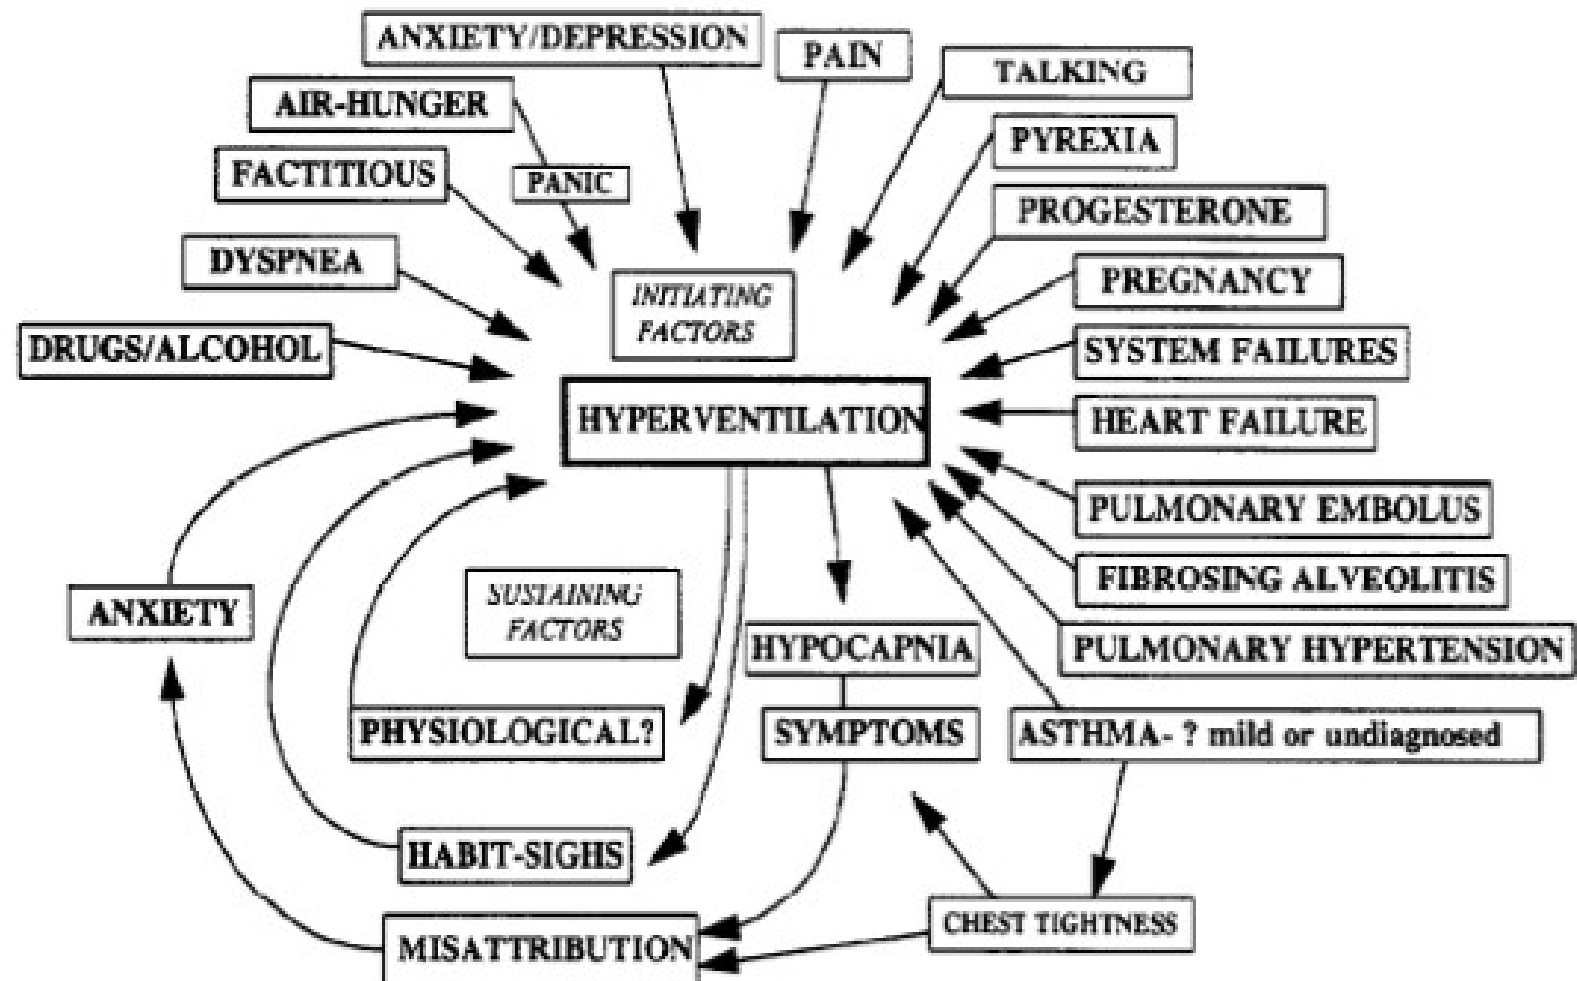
ANXIETY/DEPRESSION

PAIN

TALKING

AIR-HUNGER

PYREXIA

FACTITIOUS

PANIC

PROGESTERONE

DYSPNEA

INITIATING FACTORS

PREGNANCY

DRUGS/ALCOHOL

SYSTEM FAILURES

HYPERVENTILATION

HEART FAILURE

PULMONARY EMBOLUS

FIBROSING ALVEOLITIS

ANXIETY

SUSTAINING FACTORS

HYPOCAPNIA

PULMONARY HYPERTENSION

PHYSIOLOGICAL?

SYMPTOMS

ASTHMA- ? mild or undiagnosed

HABIT-SIGHS

MISATTRIBUTION

CHEST TIGHTNESS